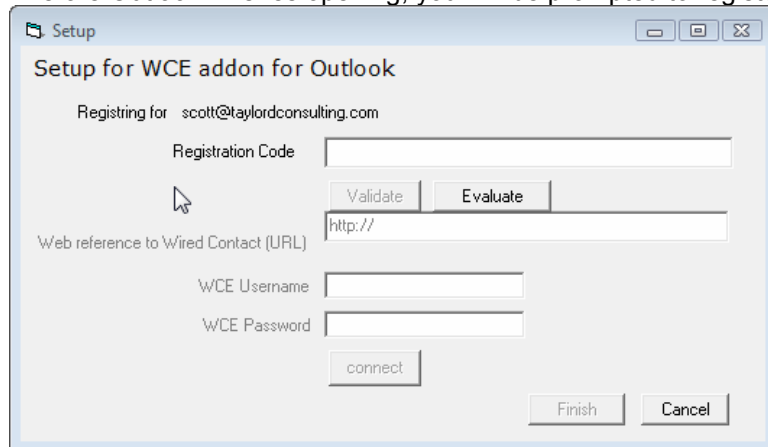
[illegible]

Setup

Setup for WCE addon for Outlook

Registring for scott@taylordconsulting.com

Registration Code

Validate Evaluate

Web reference to Wired Contact (URL)

http://

WCE Username

WCE Password

connect

Finish Cancel